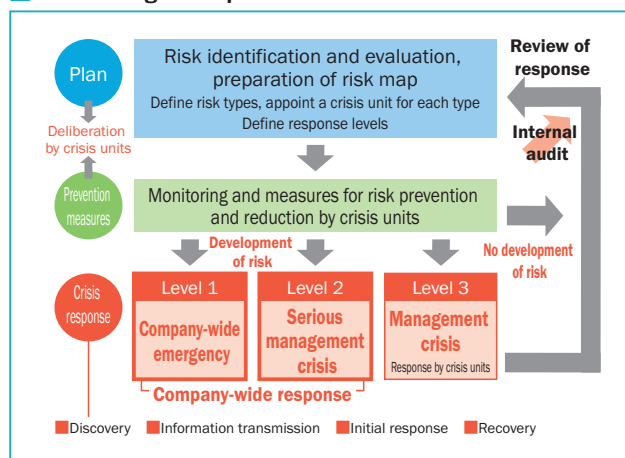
Plan

Risk identification and evaluation, preparation of risk map

Define risk types, appoint a crisis unit for each type

Define response levels

Review of response

Internal audit

Deliberation by crisis units

Prevention measures

Monitoring and measures for risk prevention and reduction by crisis units

Development of risk

No development of risk

Crisis response

Level 1

Company-wide emergency

Level 2

Serious management crisis

Level 3

Management crisis

Response by crisis units

Company-wide response

Discovery Information transmission Initial response Recovery